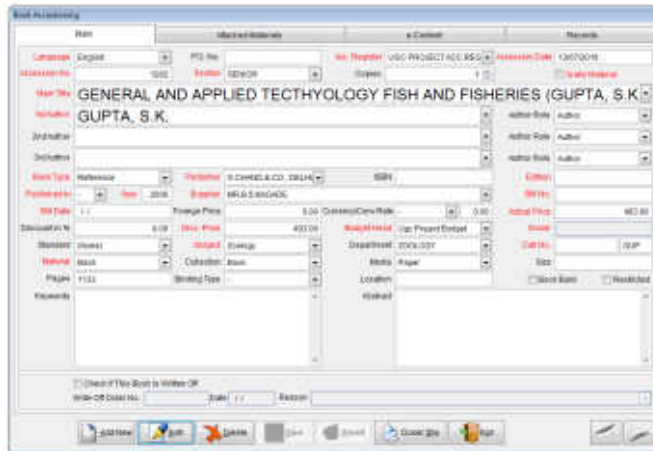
Book Accessioning

Main | Attached Materials | e-Content | Records

Language English | PO No | Acc. Register UGC PROJECT ACC REG | Accession Date 13/07/2016
Accession No 1202 | Section GENERAL | Copies 1 | Gratis Material
Main Title GENERAL AND APPLIED TECTHYOLOGY FISH AND FISHERIES (GUPTA, S.K
1st Author GUPTA, S.K. | Author Role Author
2nd Author | Author Role Author
3rd Author | Author Role Author
Book Type Reference | Publisher S.CHAND & CO. DELHI | ISBN | Edition
Published in | Year 2006 | Supplier MR.B.S.BHOSLE | Bill No.
Bill Date / / | Foreign Price 0.00 | Currency/Conv Rate 0.00 | Actual Price 400.00
Discount in % 0.00 | Disc. Price 400.00 | Budget Head Ugc Project Budget | Donor
Standard Others | Subject Zoology | Department ZOOLOGY | Call No. GUP
Material Book | Collection Book | Media Paper | Size
Pages 1133 | Binding Type | Location | Store Book | Restricted
Keywords | Abstract

Check if This Book is Written Off
Write-Off Order No. | Date / / | Reason

Add New | Edit | Delete | Save | Cancel | Cover Info | Exit